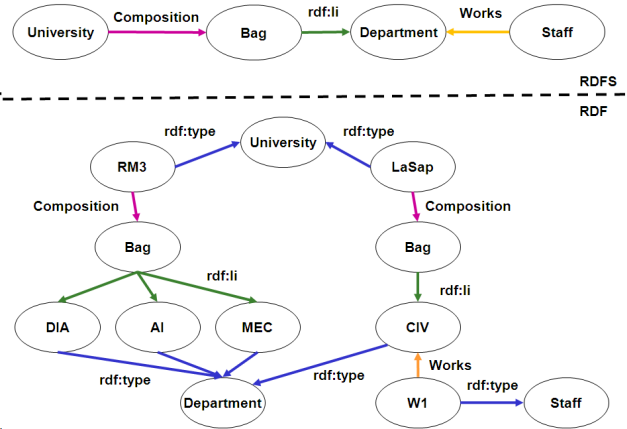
University — Composition → Bag — rdf:li → Department ← Works — Staff

RDFS

RDF

rdf:type

rdf:type

University

RM3

LaSap

Composition

Composition

Bag

Bag

rdf:li

rdf:li

DIA

AI

MEC

CIV

Works

rdf:type

rdf:type

rdf:type

Department

W1

Staff